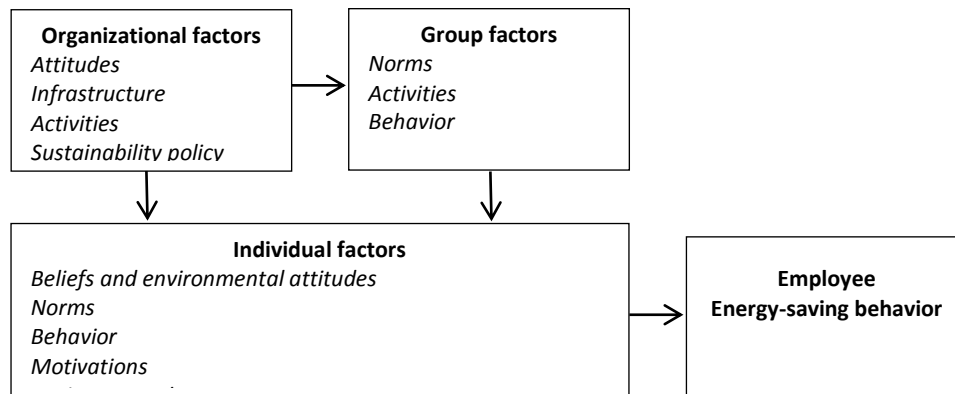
Organizational factors
Attitudes
Infrastructure
Activities
Sustainability policy

Group factors
Norms
Activities
Behavior

Individual factors
Beliefs and environmental attitudes
Norms
Behavior
Motivations
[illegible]

Employee
Energy-saving behavior